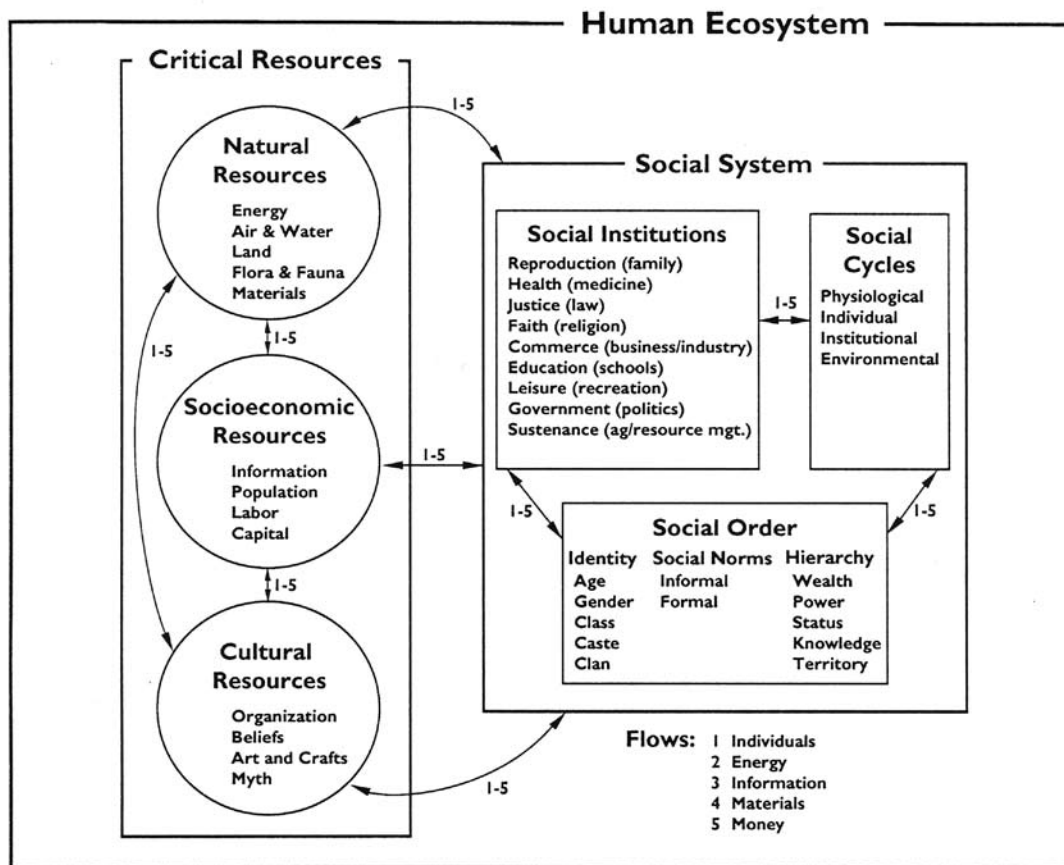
Human Ecosystem

Critical Resources

Natural Resources
Energy
Air & Water
Land
Flora & Fauna
Materials

1-5

1-5

Socioeconomic Resources
Information
Population
Labor
Capital

1-5

Cultural Resources
Organization
Beliefs
Art and Crafts
Myth

1-5

Social System

Social Institutions
Reproduction (family)
Health (medicine)
Justice (law)
Faith (religion)
Commerce (business/industry)
Education (schools)
Leisure (recreation)
Government (politics)
Sustenance (ag/resource mgt.)

1-5

Social Cycles
Physiological
Individual
Institutional
Environmental

1-5

1-5

1-5

Social Order
Identity
Age
Gender
Class
Caste
Clan

Social Norms
Informal
Formal

Hierarchy
Wealth
Power
Status
Knowledge
Territory

1-5

Flows: 1 Individuals
2 Energy
3 Information
4 Materials
5 Money